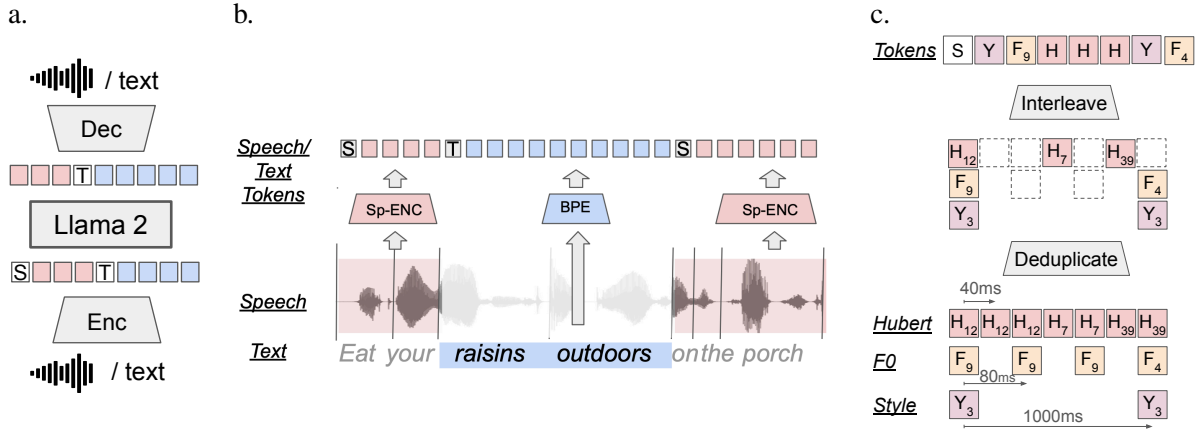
a.

/ text

Dec

T

Llama 2

S T

Enc

/ text

b.

Speech/ Text Tokens

S T S

Sp-ENC

BPE

Sp-ENC

Speech

Text

Eat your raisins outdoors onthe porch

c.

Tokens

S Y $F_9$ H H H Y $F_4$

Interleave

$H_{12}$ $H_7$ $H_{39}$

$F_9$ $F_4$

$Y_3$ $Y_3$

Deduplicate

40ms

Hubert

$H_{12}$ $H_{12}$ $H_{12}$ $H_7$ $H_7$ $H_{39}$ $H_{39}$

F0

$F_9$ $F_9$ $F_9$ $F_4$

80ms

Style

$Y_3$ $Y_3$

1000ms